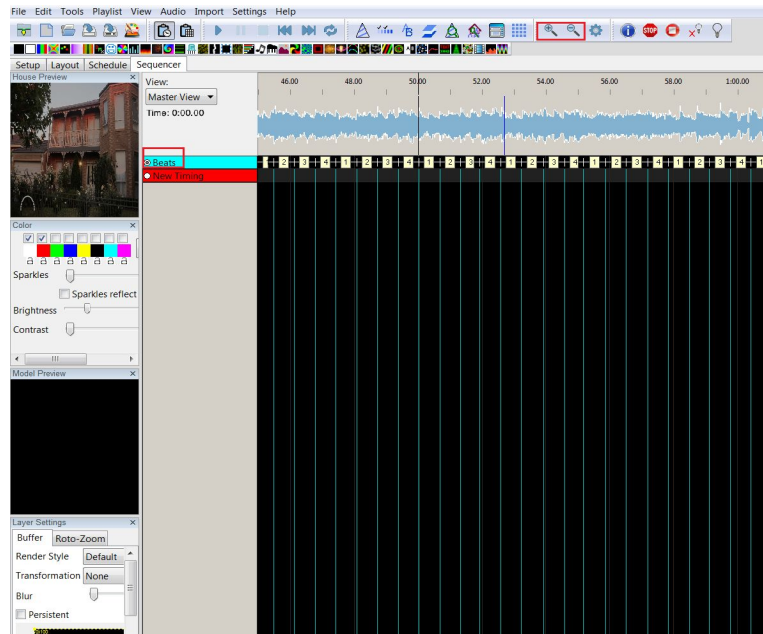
File Edit Tools Playlist View Audio Import Settings Help

Setup Layout Schedule Sequencer

House Preview

View:
Master View
Time: 0:00.00

46.00 48.00 50.00 52.00 54.00 56.00 58.00 1:00.00

Beats
New Timing

1 2 3 4 1 2 3 4 1 2 3 4 1 2 3 4 1 2 3 4 1 2 3 4 1 2 3 4 1

Color
Sparkles
Sparkles reflect
Brightness
Contrast

Model Preview

Layer Settings
Buffer Roto-Zoom
Render Style Default
Transformation None
Blur
Persistent